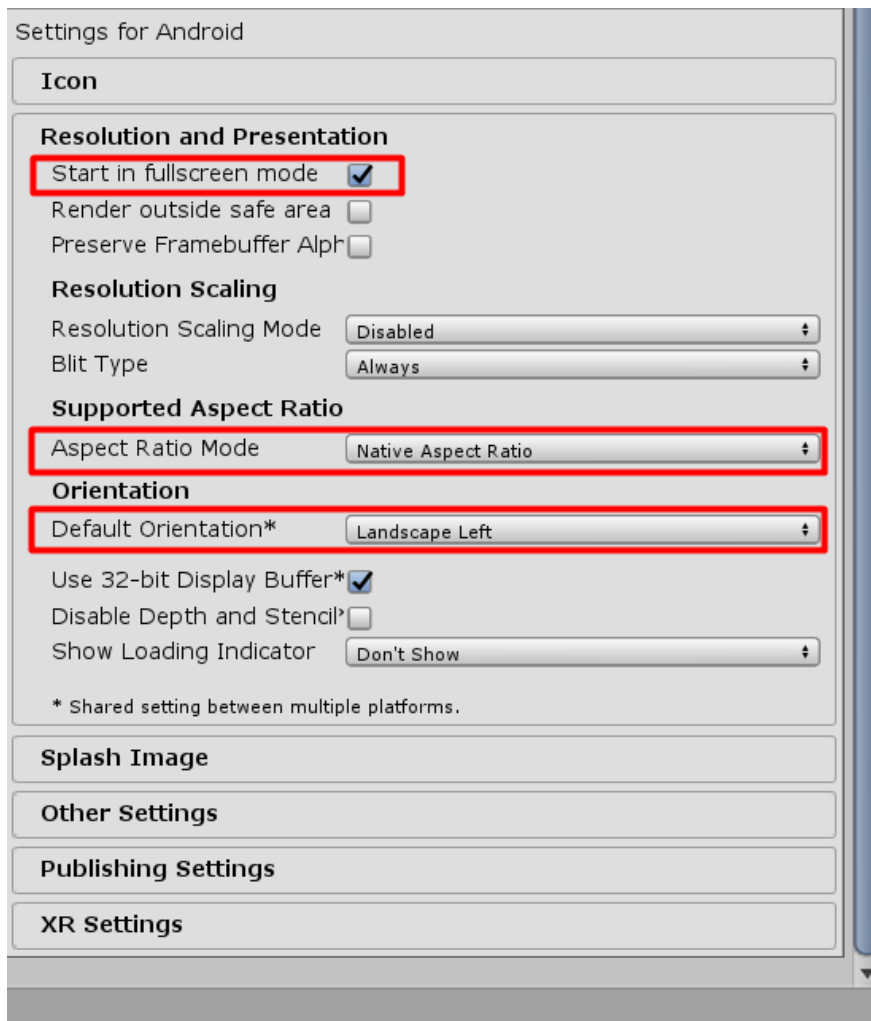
Settings for Android

Icon

Resolution and Presentation

Start in fullscreen mode

Render outside safe area

Preserve Framebuffer Alph

Resolution Scaling

Resolution Scaling Mode | Disabled

Blit Type | Always

Supported Aspect Ratio

Aspect Ratio Mode | Native Aspect Ratio

Orientation

Default Orientation* | Landscape Left

Use 32-bit Display Buffer*

Disable Depth and Stencil*

Show Loading Indicator | Don't Show

* Shared setting between multiple platforms.

Splash Image

Other Settings

Publishing Settings

XR Settings